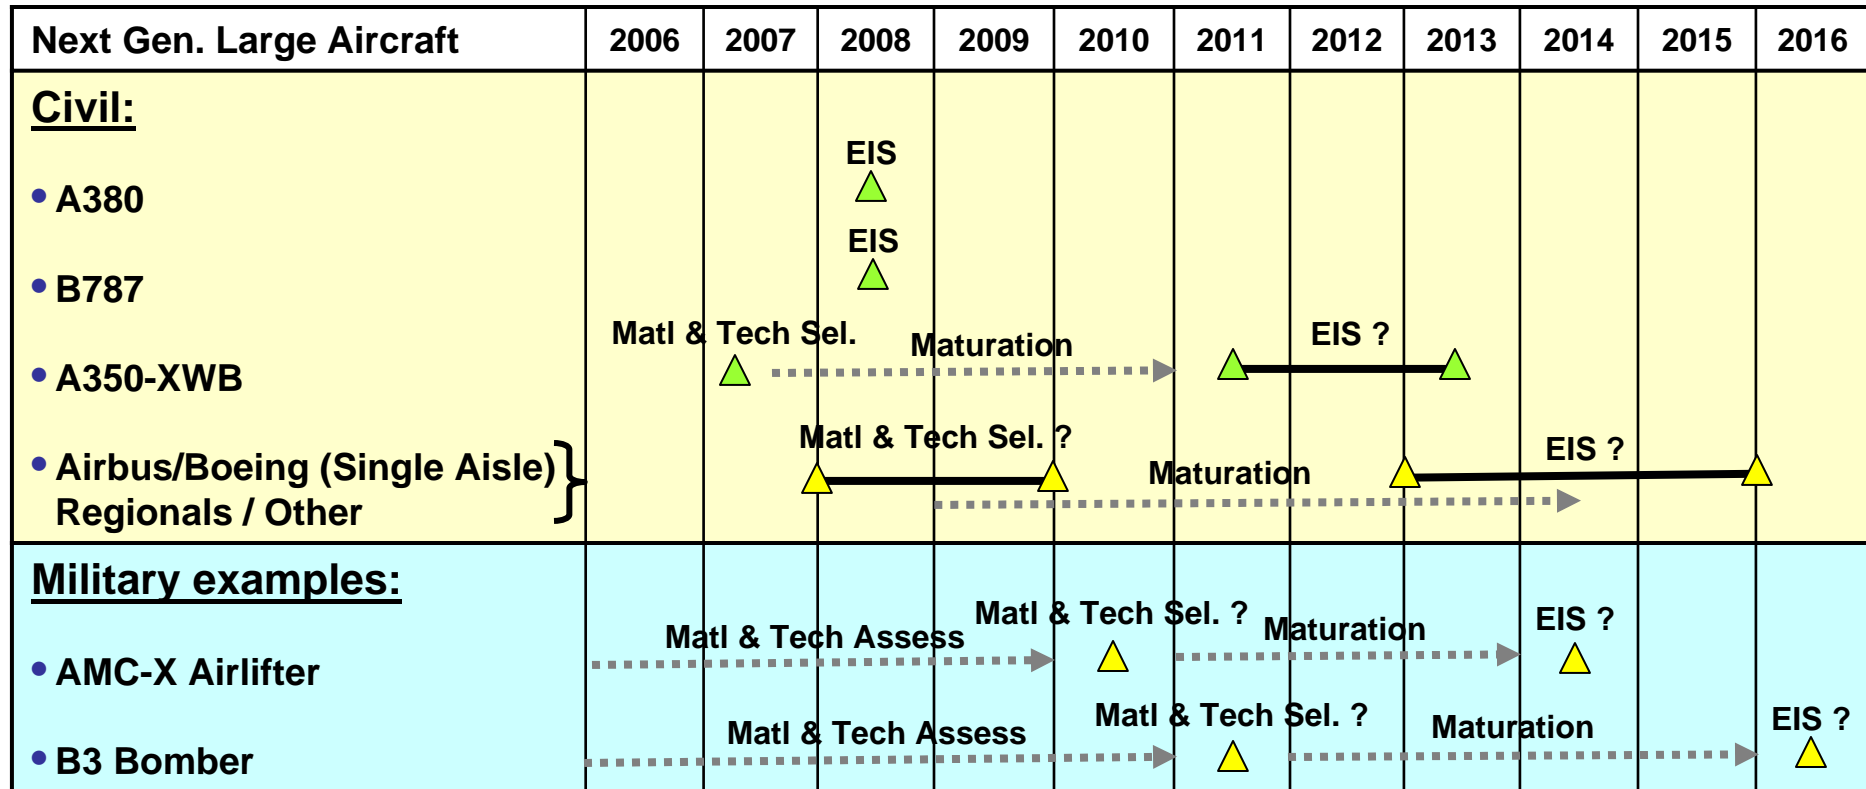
| Next Gen. Large Aircraft | 2006 | 2007 | 2008 | 2009 | 2010 | 2011 | 2012 | 2013 | 2014 | 2015 | 2016 |
|---|---|---|---|---|---|---|---|---|---|---|---|

Civil:

• A380

EIS

• B787

EIS

• A350-XWB

Matl & Tech Sel.

Maturation

EIS ?

• Airbus/Boeing (Single Aisle) Regionals / Other

Matl & Tech Sel. ?

Maturation

EIS ?

Military examples:

• AMC-X Airlifter

Matl & Tech Assess

Matl & Tech Sel. ?

Maturation

EIS ?

• B3 Bomber

Matl & Tech Assess

Matl & Tech Sel. ?

Maturation

EIS ?